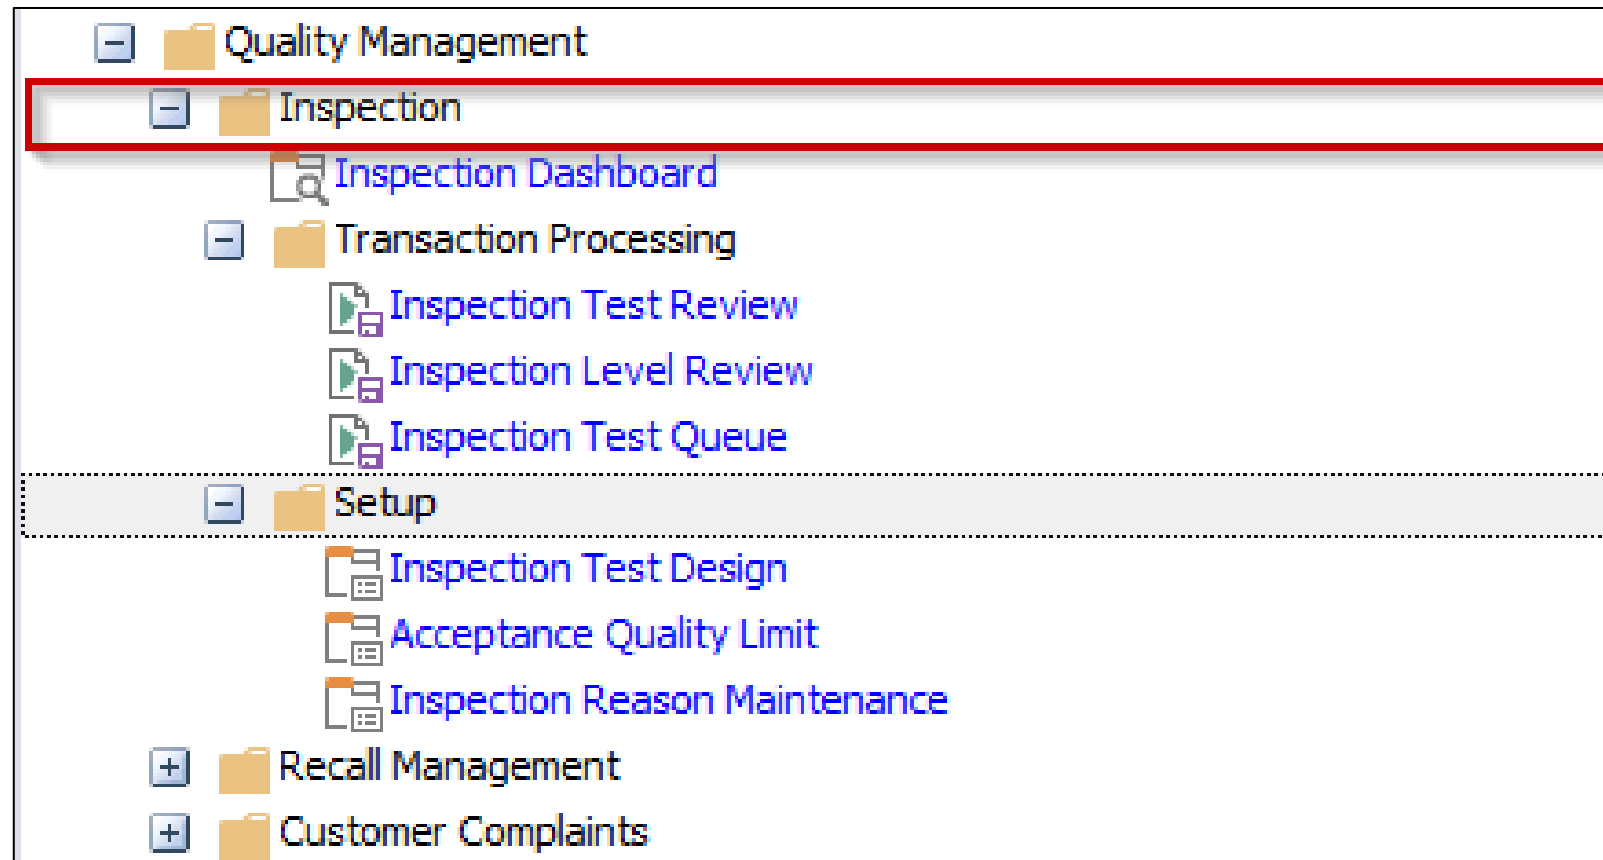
Quality Management

Inspection

Inspection Dashboard

Transaction Processing

Inspection Test Review

Inspection Level Review

Inspection Test Queue

Setup

Inspection Test Design

Acceptance Quality Limit

Inspection Reason Maintenance

Recall Management

Customer Complaints